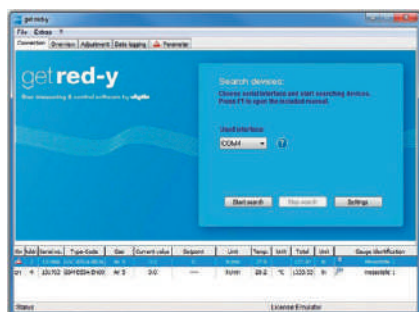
get red-y

File Extras ?

Connection Overview Adjustment Data logging Parameter

get red-y

flow measuring & control software by vögtlin

Search devices:

Choose serial interface and start searching devices. Press F1 to open the detailed manual.

Used interface

COM4

Start search

Stop search

Settings

| Nr | Addr | Serial no. | Type-Code | Gas | Current value | Setpoint | Unit | Temp. | Unit | Total | Unit | | Gauge Identification |
|---|---|---|---|---|---|---|---|---|---|---|---|---|---|
| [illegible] | 1 | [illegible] | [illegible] | Air 3 | 0.0 | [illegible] | ln/min | 27.8 | °C | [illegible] | ln | | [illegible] |
| 2/1 | 4 | 101702 | GSM-B9SA-BN00 | Air 3 | 0.0 | ---- | ln/min | 28.2 | °C | 1330.32 | ln | | messstelle 1 |

Status

License: Emulator